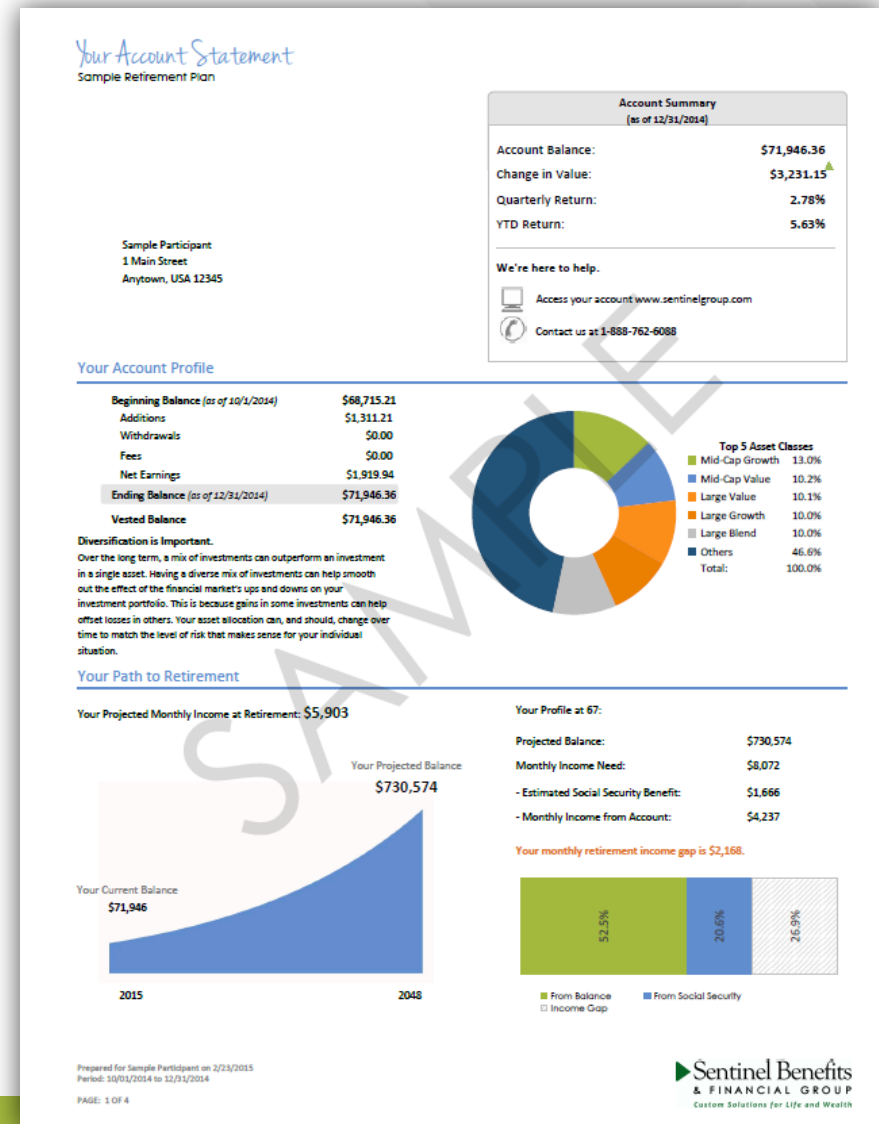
Your Account Statement
Sample Retirement Plan

| Account Summary (as of 12/31/2014) | |
|---|---|
| Account Balance: | $71,946.36 |
| Change in Value: | $3,231.15 |
| Quarterly Return: | 2.78% |
| YTD Return: | 5.63% |

We're here to help.

Access your account www.sentinelgroup.com

Contact us at 1-888-762-6088

Sample Participant
1 Main Street
Anytown, USA 12345

Your Account Profile

| | |
|---|---|
| Beginning Balance (as of 10/1/2014) | $68,715.21 |
| Additions | $1,311.21 |
| Withdrawals | $0.00 |
| Fees | $0.00 |
| Net Earnings | $1,919.94 |
| Ending Balance (as of 12/31/2014) | $71,946.36 |
| Vested Balance | $71,946.36 |

Diversification is Important.
Over the long term, a mix of investments can outperform an investment in a single asset. Having a diverse mix of investments can help smooth out the effect of the financial market's ups and downs on your investment portfolio. This is because gains in some investments can help offset losses in others. Your asset allocation can, and should, change over time to match the level of risk that makes sense for your individual situation.

Top 5 Asset Classes

| | |
|---|---|
| Mid-Cap Growth | 13.0% |
| Mid-Cap Value | 10.2% |
| Large Value | 10.1% |
| Large Growth | 10.0% |
| Large Blend | 10.0% |
| Others | 46.6% |
| Total: | 100.0% |

SAMPLE

Your Path to Retirement

Your Projected Monthly Income at Retirement: $5,903

Your Projected Balance
$730,574

Your Current Balance
$71,946

2015
2048

Your Profile at 67:

| | |
|---|---|
| Projected Balance: | $730,574 |
| Monthly Income Need: | $8,072 |
| - Estimated Social Security Benefit: | $1,666 |
| - Monthly Income from Account: | $4,237 |

Your monthly retirement income gap is $2,168.

52.5%
20.6%
26.9%

From Balance
From Social Security
Income Gap

Prepared for Sample Participant on 2/23/2015
Period: 10/01/2014 to 12/31/2014

PAGE: 1 OF 4

Sentinel Benefits & FINANCIAL GROUP
Custom Solutions for Life and Wealth